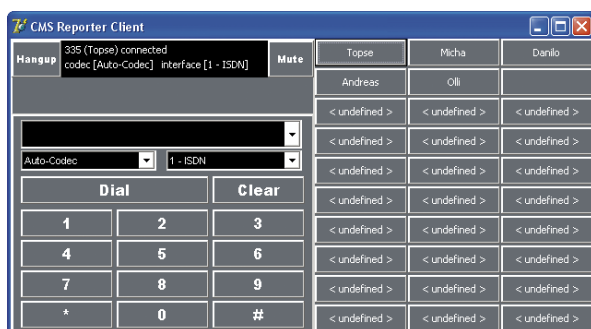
CMS Reporter Client

Hangup
335 (Topse) connected
codec [Auto-Codec] interface [1 - ISDN]
Mute

Auto-Codec
1 - ISDN

Dial
Clear

1 2 3
4 5 6
7 8 9
* 0 #

| Topse | Micha | Danilo |
|---|---|---|
| Andreas | Olli | |
| < undefined > | < undefined > | < undefined > |
| < undefined > | < undefined > | < undefined > |
| < undefined > | < undefined > | < undefined > |
| < undefined > | < undefined > | < undefined > |
| < undefined > | < undefined > | < undefined > |
| < undefined > | < undefined > | < undefined > |
| < undefined > | < undefined > | < undefined > |
| < undefined > | < undefined > | < undefined > |